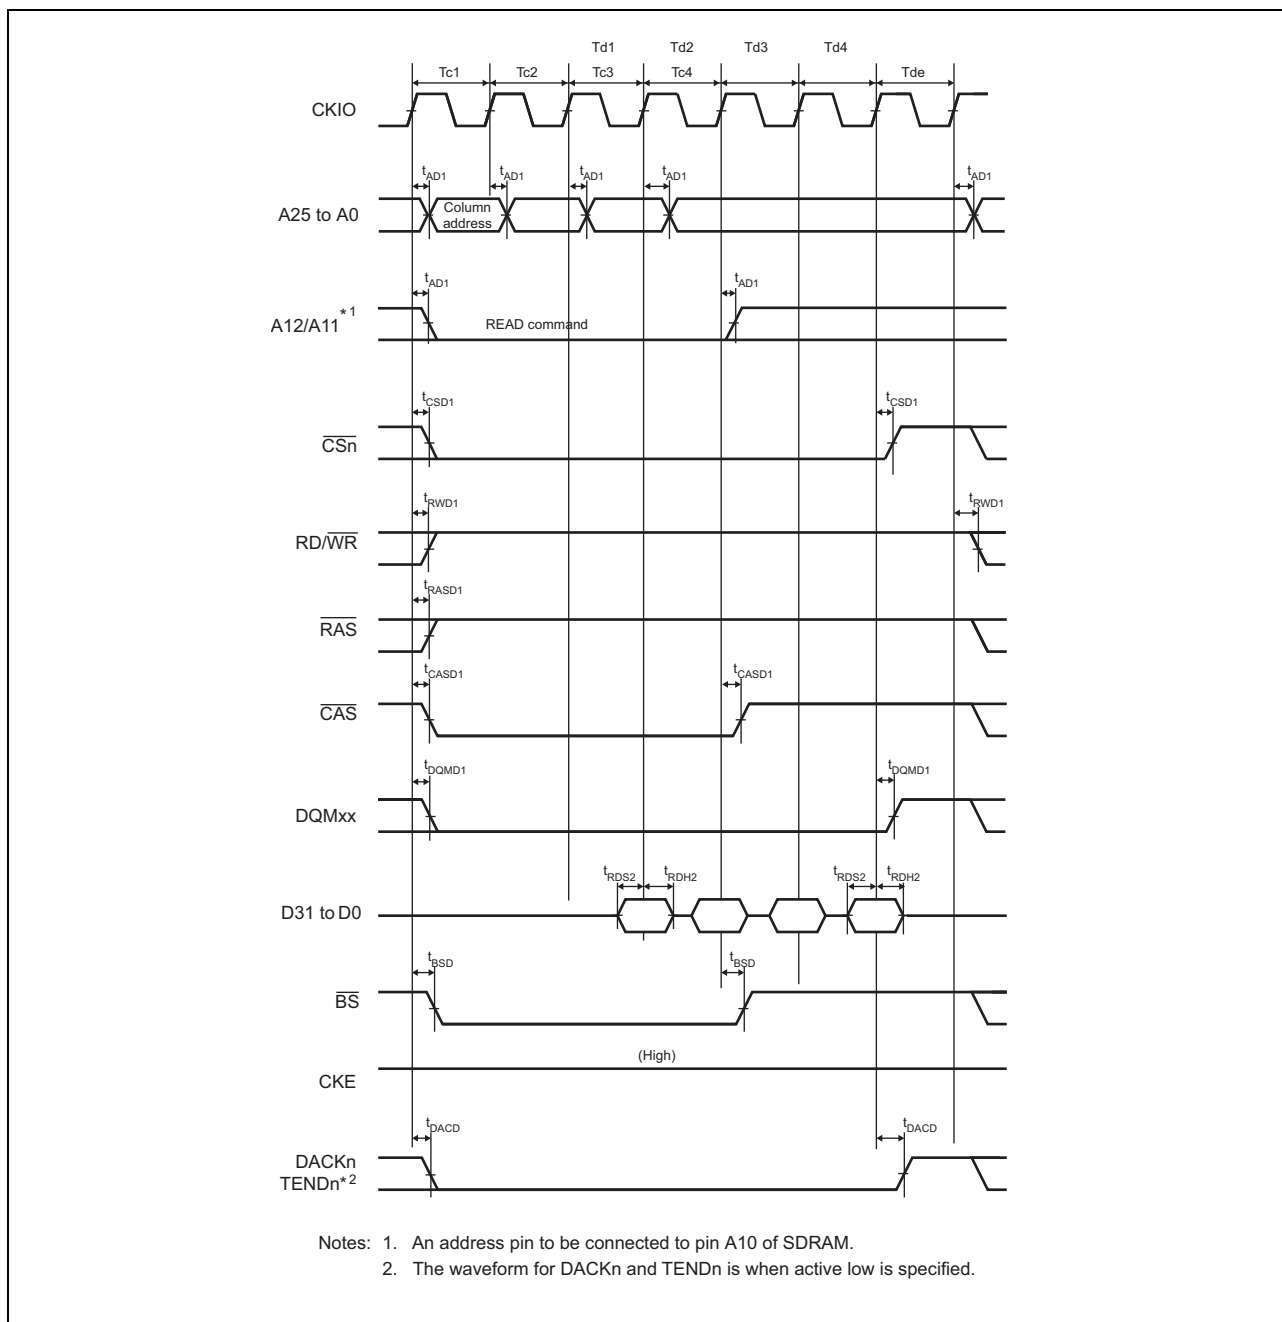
Td1 Td2 Td3 Td4

Tc1 Tc2 Tc3 Tc4 Tde

CKIO

$t_{AD1}$ $t_{AD1}$ $t_{AD1}$ $t_{AD1}$ $t_{AD1}$

A25 to A0

Column address

$t_{AD1}$ $t_{AD1}$

A12/A11$^{*1}$

READ command

$t_{CSD1}$ $t_{CSD1}$

$\overline{CSn}$

$t_{RWD1}$ $t_{RWD1}$

RD/$\overline{WR}$

$t_{RASD1}$

$\overline{RAS}$

$t_{CASD1}$ $t_{CASD1}$

$\overline{CAS}$

$t_{DQMD1}$ $t_{DQMD1}$

DQMxx

$t_{RDS2}$ $t_{RDH2}$ $t_{RDS2}$ $t_{RDH2}$

D31 to D0

$t_{BSD}$ $t_{BSD}$

$\overline{BS}$

(High)

CKE

$t_{DACD}$ $t_{DACD}$

DACKn
TENDn$^{*2}$

Notes: 1. An address pin to be connected to pin A10 of SDRAM.
2. The waveform for DACKn and TENDn is when active low is specified.